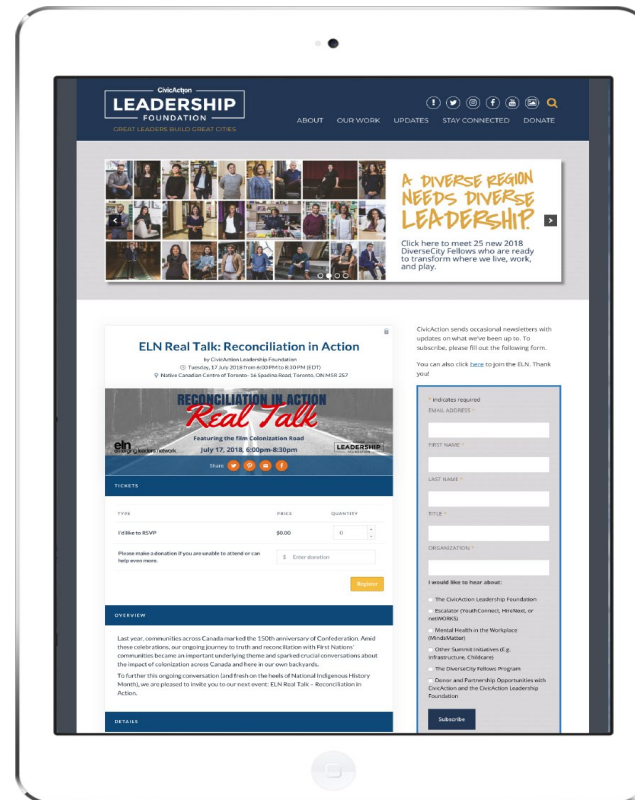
CivicAction
LEADERSHIP
FOUNDATION
GREAT LEADERS BUILD GREAT CITIES

ABOUT OUR WORK UPDATES STAY CONNECTED DONATE

A DIVERSE REGION NEEDS DIVERSE LEADERSHIP.

Click here to meet 25 new 2018 DiverseCity Fellows who are ready to transform where we live, work, and play.

ELN Real Talk: Reconciliation in Action

by CivicAction Leadership Foundation
Tuesday, 17 July 2018 from 6:00 PM to 8:30 PM (EDT)
Native Canadian Centre of Toronto - 16 Spadina Road, Toronto, ON M5R 2S7

RECONCILIATION IN ACTION
Real Talk
Featuring the film Colonization Road
July 17, 2018, 6:00pm-8:30pm
eln emerging leaders network
LEADERSHIP

Share

TICKETS

| TYPE | PRICE | QUANTITY |
|---|---|---|
| I'd like to RSVP | $0.00 | 0 |
| Please make a donation if you are unable to attend or can help even more. | $ Enter donation | |

Register

OVERVIEW

Last year, communities across Canada marked the 150th anniversary of Confederation. Amid these celebrations, our ongoing journey to truth and reconciliation with First Nations' communities became an important underlying theme and sparked crucial conversations about the impact of colonization across Canada and here in our own backyards.

To further this ongoing conversation (and fresh on the heels of National Indigenous History Month), we are pleased to invite you to our next event: ELN Real Talk – Reconciliation in Action.

DETAILS

CivicAction sends occasional newsletters with updates on what we've been up to. To subscribe, please fill out the following form.

You can also click here to join the ELN. Thank you!

* indicates required
EMAIL ADDRESS *
FIRST NAME *
LAST NAME *
TITLE *
ORGANIZATION *

I would like to hear about:

The CivicAction Leadership Foundation
Escalator (YouthConnect, HireNext, or netWORKS)
Mental Health in the Workplace (MindsMatter)
Other Summit Initiatives (E.g. Infrastructure, Childcare)
The DiverseCity Fellows Program
Donor and Partnership Opportunities with CivicAction and the CivicAction Leadership Foundation

Subscribe